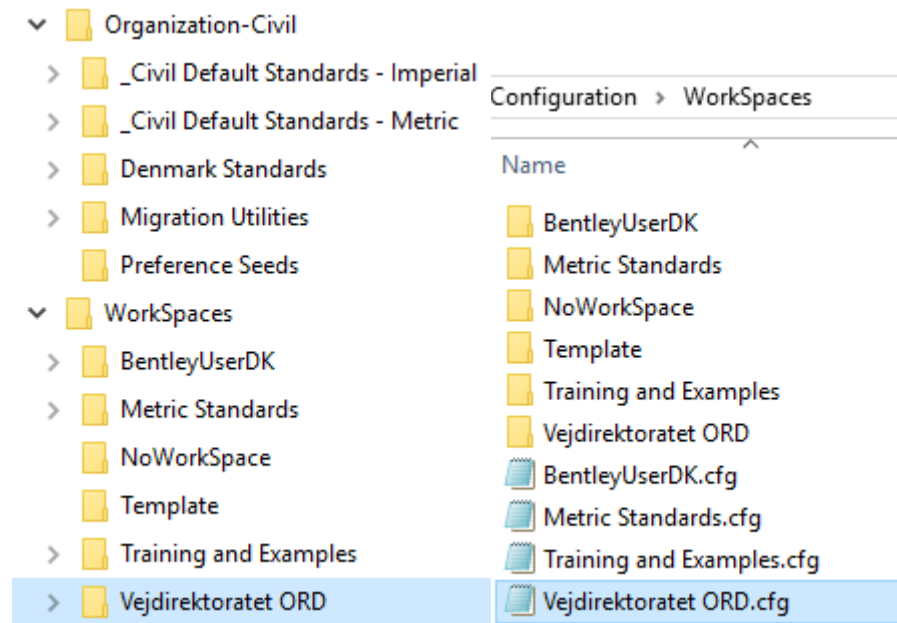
Organization-Civil
_Civil Default Standards - Imperial
_Civil Default Standards - Metric
Denmark Standards
Migration Utilities
Preference Seeds
WorkSpaces
BentleyUserDK
Metric Standards
NoWorkSpace
Template
Training and Examples
Vejdirektoratet ORD

Configuration › WorkSpaces

Name
BentleyUserDK
Metric Standards
NoWorkSpace
Template
Training and Examples
Vejdirektoratet ORD
BentleyUserDK.cfg
Metric Standards.cfg
Training and Examples.cfg
Vejdirektoratet ORD.cfg